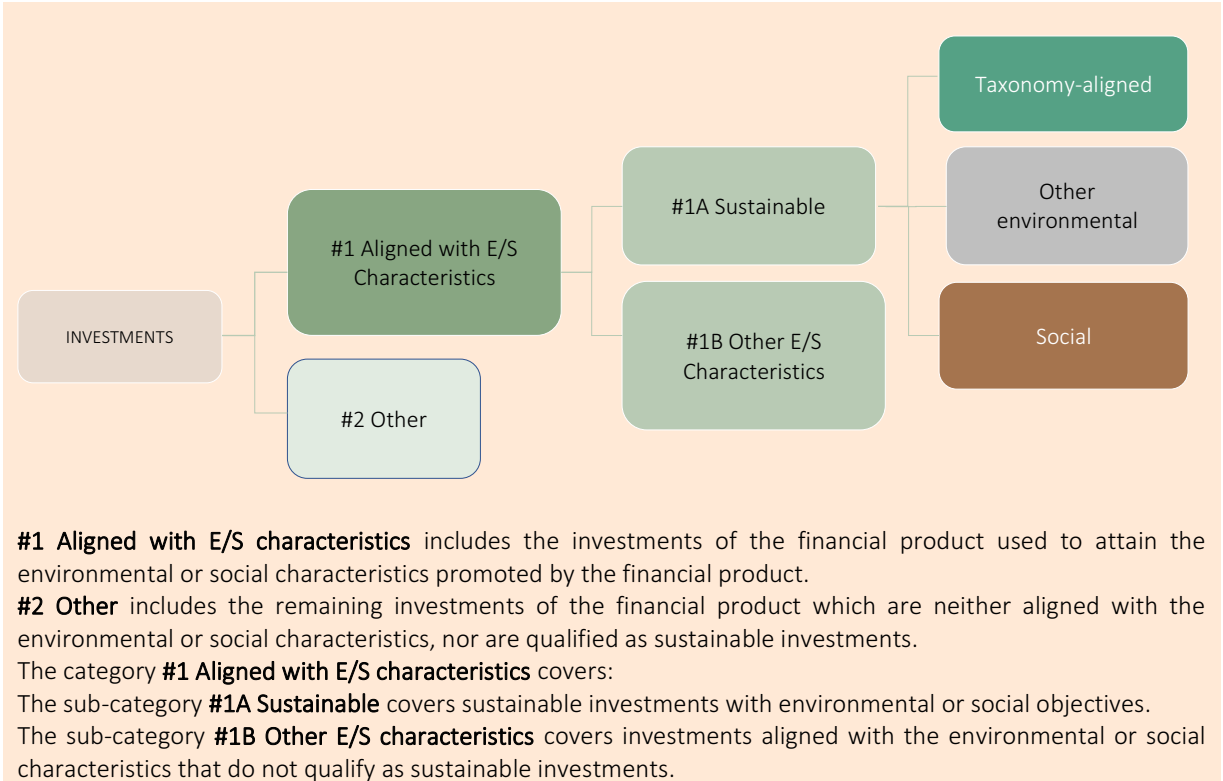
Taxonomy-aligned

#1A Sustainable

Other environmental

#1 Aligned with E/S Characteristics

INVESTMENTS

#1B Other E/S Characteristics

Social

#2 Other

**#1 Aligned with E/S characteristics** includes the investments of the financial product used to attain the environmental or social characteristics promoted by the financial product.
**#2 Other** includes the remaining investments of the financial product which are neither aligned with the environmental or social characteristics, nor are qualified as sustainable investments.
The category **#1 Aligned with E/S characteristics** covers:
The sub-category **#1A Sustainable** covers sustainable investments with environmental or social objectives.
The sub-category **#1B Other E/S characteristics** covers investments aligned with the environmental or social characteristics that do not qualify as sustainable investments.